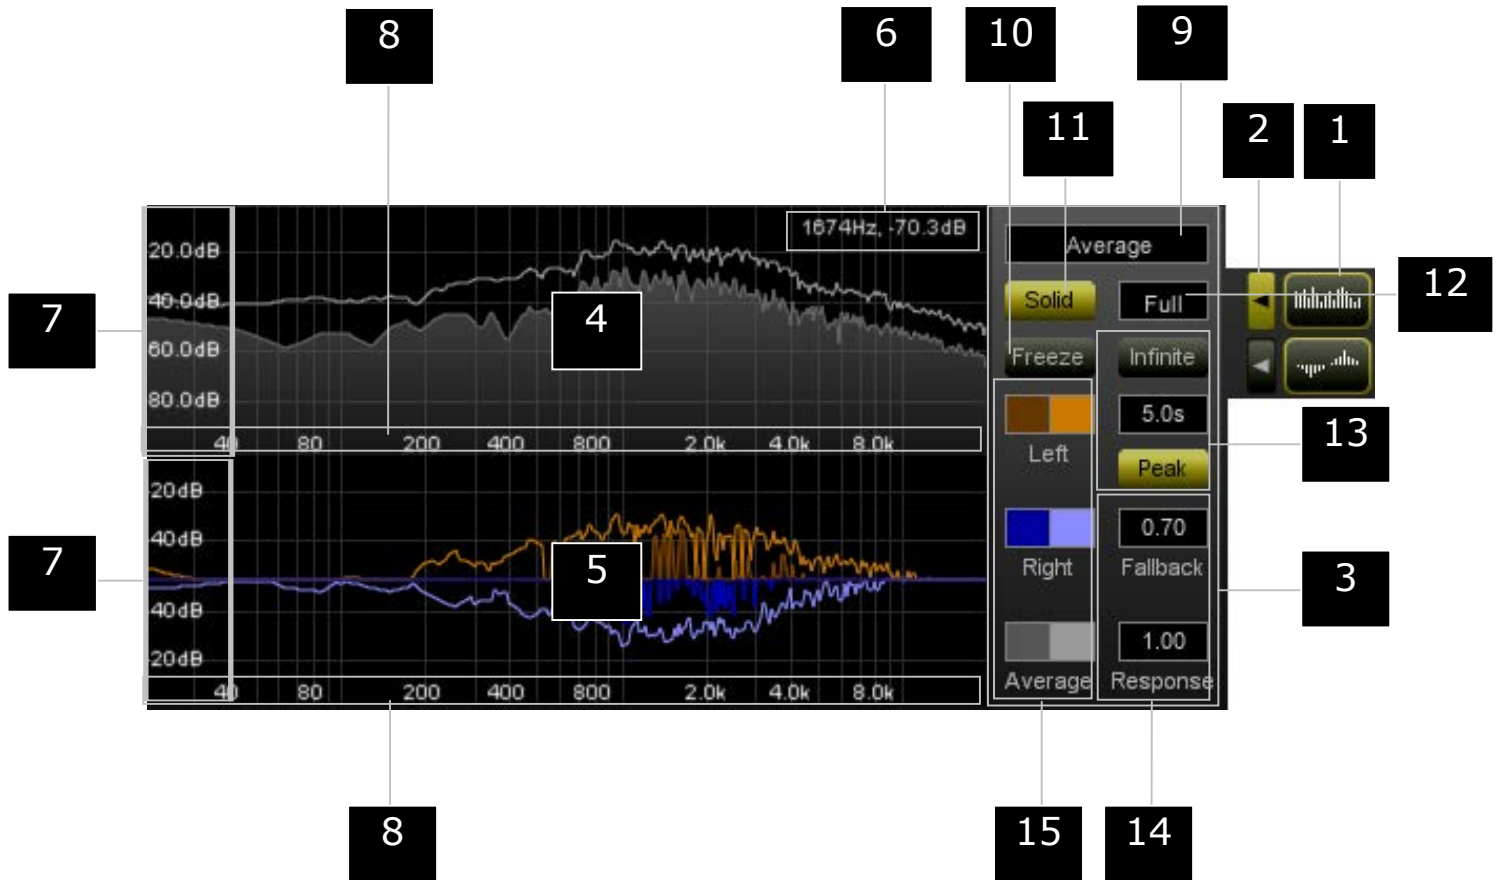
8
6
10
9
11
2
1
12
7
4
7
5
13
3
8
15
14

1674Hz, -70.3dB

20.0dB
40.0dB
60.0dB
80.0dB
40 80 200 400 800 2.0k 4.0k 8.0k

20dB
40dB
40dB
20dB
40 80 200 400 800 2.0k 4.0k 8.0k

Average
Solid
Full
Freeze
Infinite
5.0s
Left
Peak
0.70
Right
Fallback
1.00
Average
Response